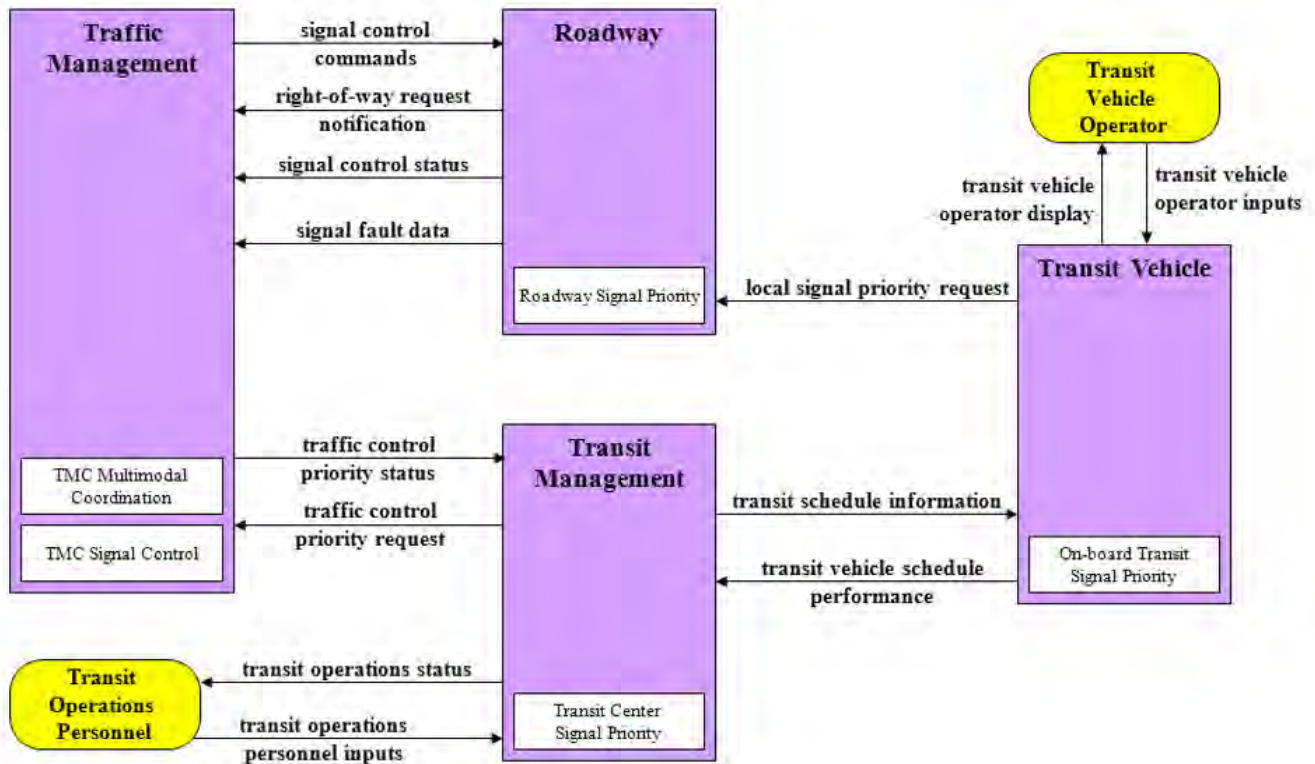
Traffic Management

signal control commands

right-of-way request notification

signal control status

signal fault data

Roadway

Roadway Signal Priority

Transit Vehicle Operator

transit vehicle operator display

transit vehicle operator inputs

Transit Vehicle

local signal priority request

TMC Multimodal Coordination

TMC Signal Control

traffic control priority status

traffic control priority request

Transit Management

transit schedule information

transit vehicle schedule performance

On-board Transit Signal Priority

Transit Operations Personnel

transit operations status

transit operations personnel inputs

Transit Center Signal Priority